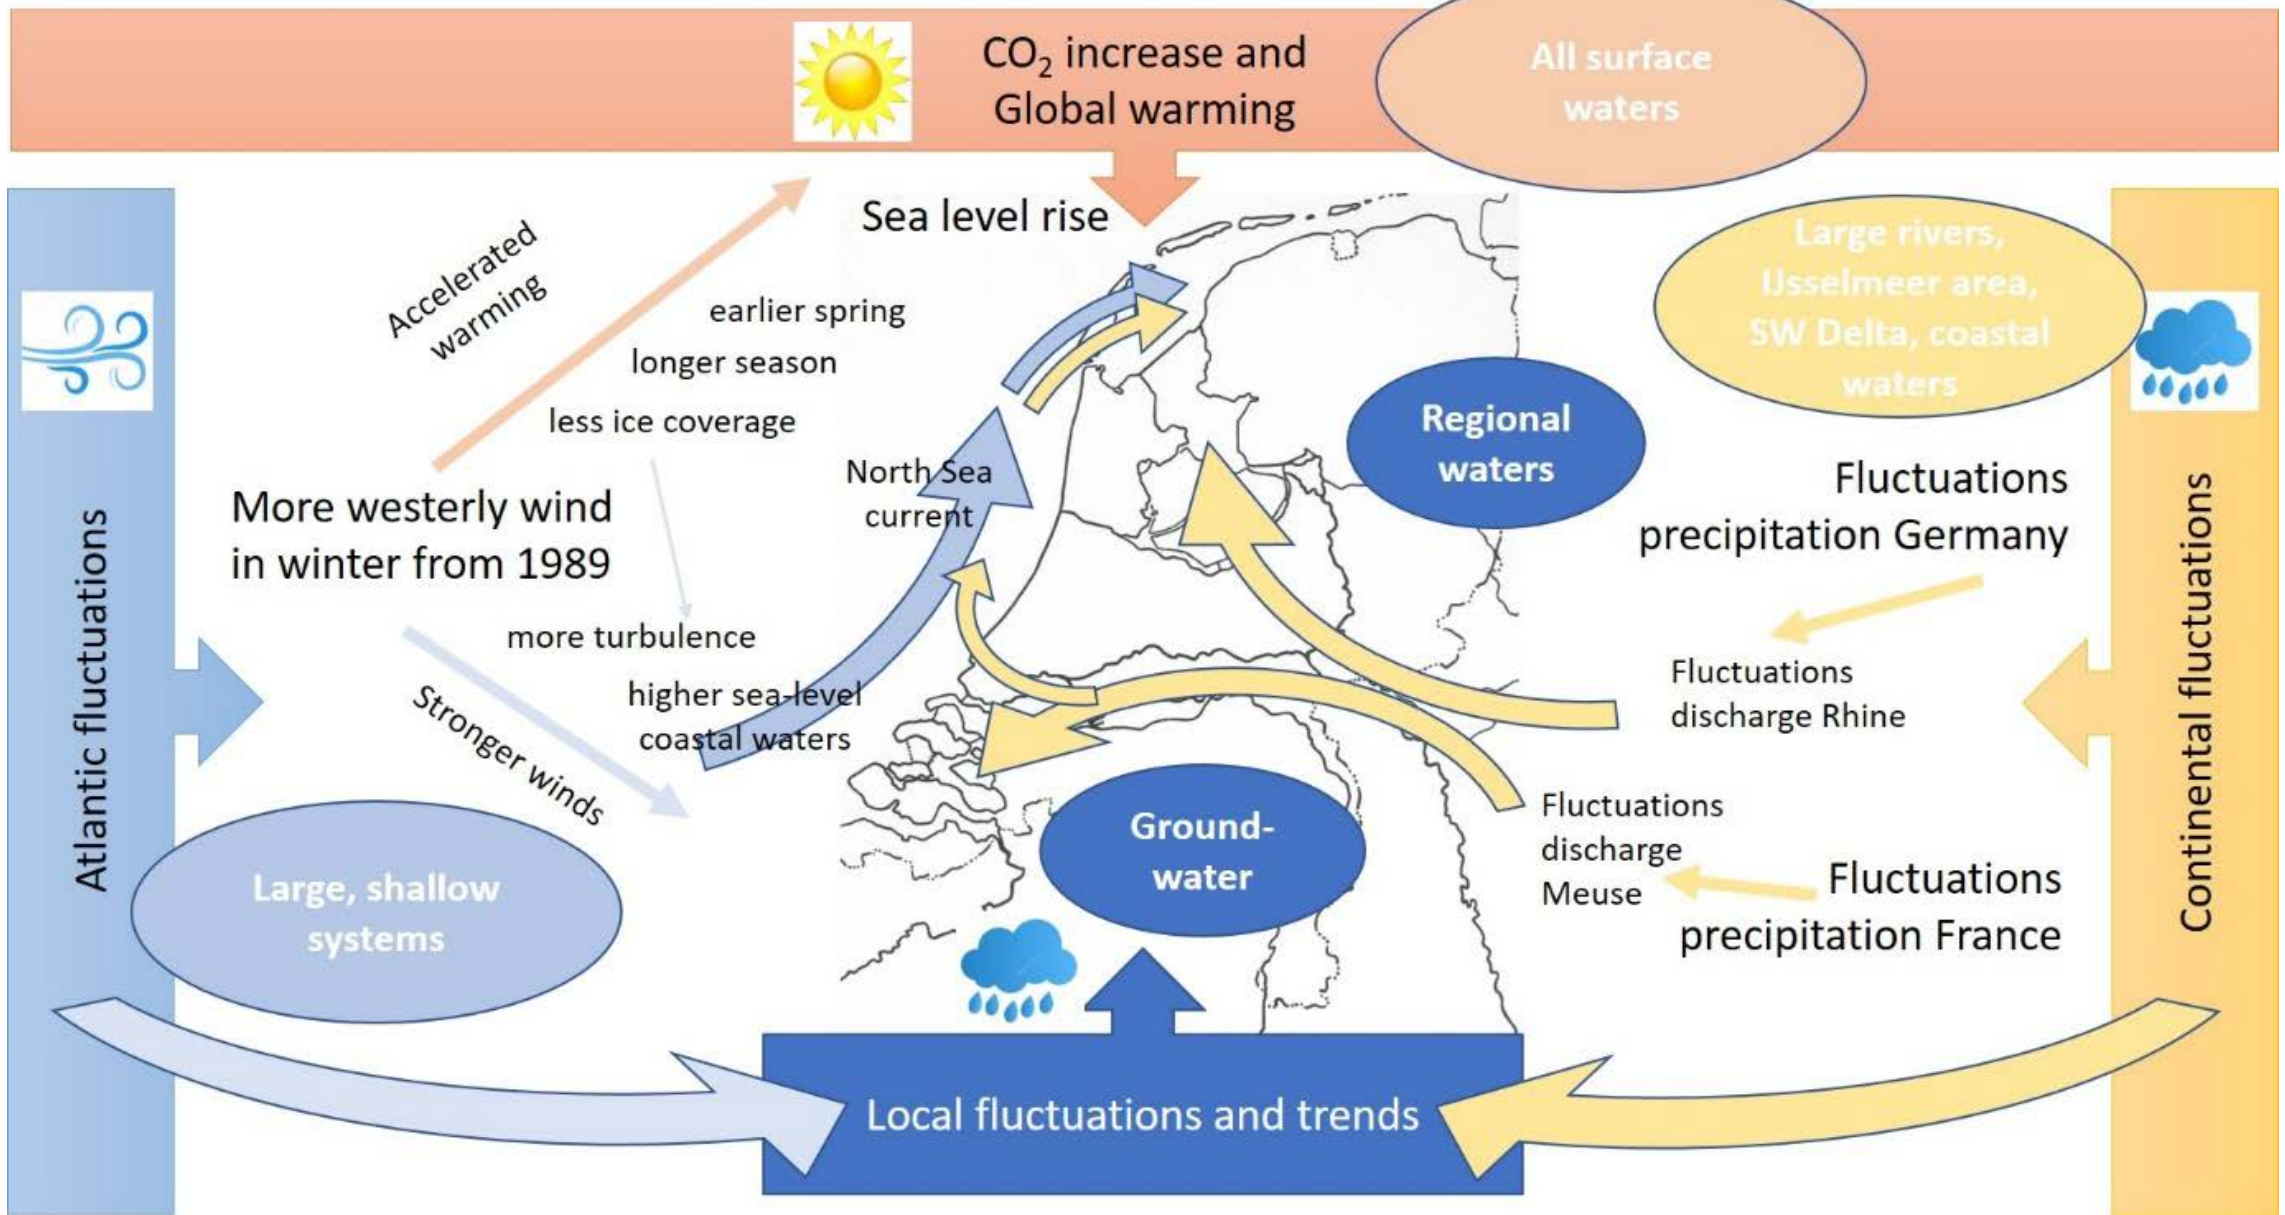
$CO_2$ increase and Global warming

All surface waters

Sea level rise

Accelerated warming

earlier spring

longer season

less ice coverage

More westerly wind in winter from 1989

more turbulence

Stronger winds

higher sea-level coastal waters

North Sea current

Atlantic fluctuations

Large, shallow systems

Large rivers, IJsselmeer area, SW Delta, coastal waters

Regional waters

Fluctuations precipitation Germany

Fluctuations discharge Rhine

Fluctuations discharge Meuse

Fluctuations precipitation France

Continental fluctuations

Ground-water

Local fluctuations and trends